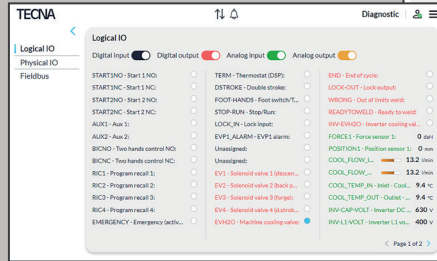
TECNA

Diagnostic

Logical IO
Physical IO
Fieldbus

Logical IO

Digital input Digital output Analog input Analog output

START1NO - Start 1 NO:
START1NC - Start 1 NC:
START2NO - Start 2 NO:
START2NC - Start 2 NC:
AUX1 - Aux 1:
AUX2 - Aux 2:
BICNO - Two hands control NO:
BICNC - Two hands control NC:
RIC1 - Program recall 1:
RIC2 - Program recall 2:
RIC3 - Program recall 3:
RIC4 - Program recall 4:
EMERGENCY - Emergency (activ...

TERM - Thermostat (DSP):
DSTROKE - Double stroke:
FOOT-HANDS - Foot switch/T...
STOP-RUN - Stop/Run:
LOCK_IN - Lock input:
EVP1_ALARM - EVP1 alarm:
Unassigned:
Unassigned:
EV1 - Solenoid valve 1 (descen...
EV2 - Solenoid valve 2 (back p...
EV3 - Solenoid valve 3 (forge):
EV4 - Solenoid valve 4 (dstrok...
EVH2O - Machine cooling valve:

END - End of cycle:
LOCK-OUT - Lock output:
WRONG - Out of limits weld:
READYTOWELD - Ready to weld:
INV-EVH2O - Inverter cooling val...
FORCE1 - Force sensor 1: 0 daN
POSITION1 - Position sensor 1: 0 mm
COOL_FLOW_L... 13.2 l/min
COOL_FLOW_... 13.2 l/min
COOL_TEMP_IN - Inlet - Cool... 9.4 °C
COOL_TEMP_OUT - Outlet -... 9.4 °C
INV-CAP-VOLT - Inverter DC ... 630 V
INV-L1-VOLT - Inverter L1 vo... 400 V

Page 1 of 2